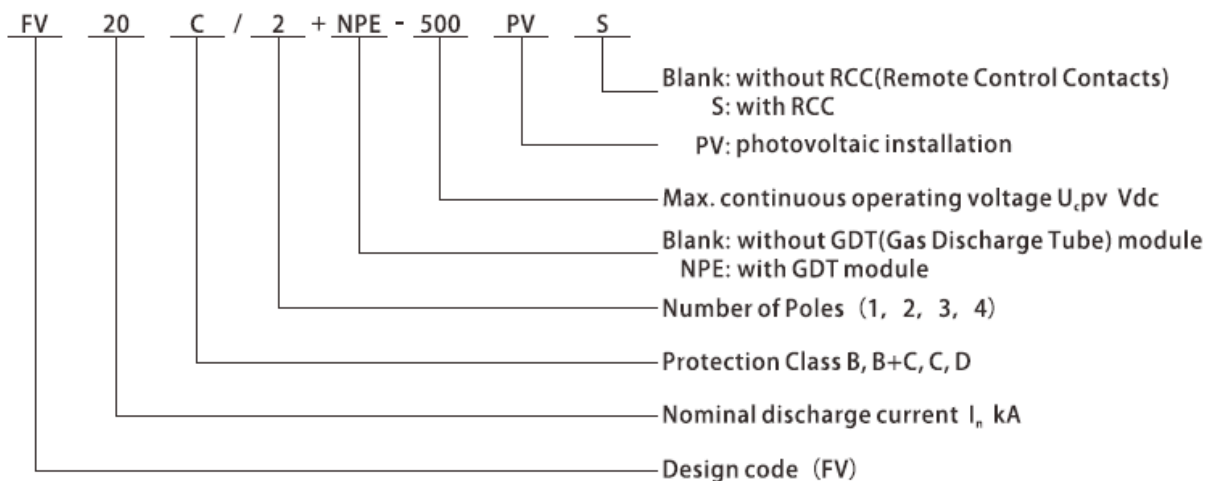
FV 20 C / 2 + NPE - 500 PV S

Blank: without RCC(Remote Control Contacts)
S: with RCC

PV: photovoltaic installation

Max. continuous operating voltage $U_c$pv Vdc

Blank: without GDT(Gas Discharge Tube) module
NPE: with GDT module

Number of Poles（1，2，3，4）

Protection Class B, B+C, C, D

Nominal discharge current $I_n$ kA

Design code（FV）